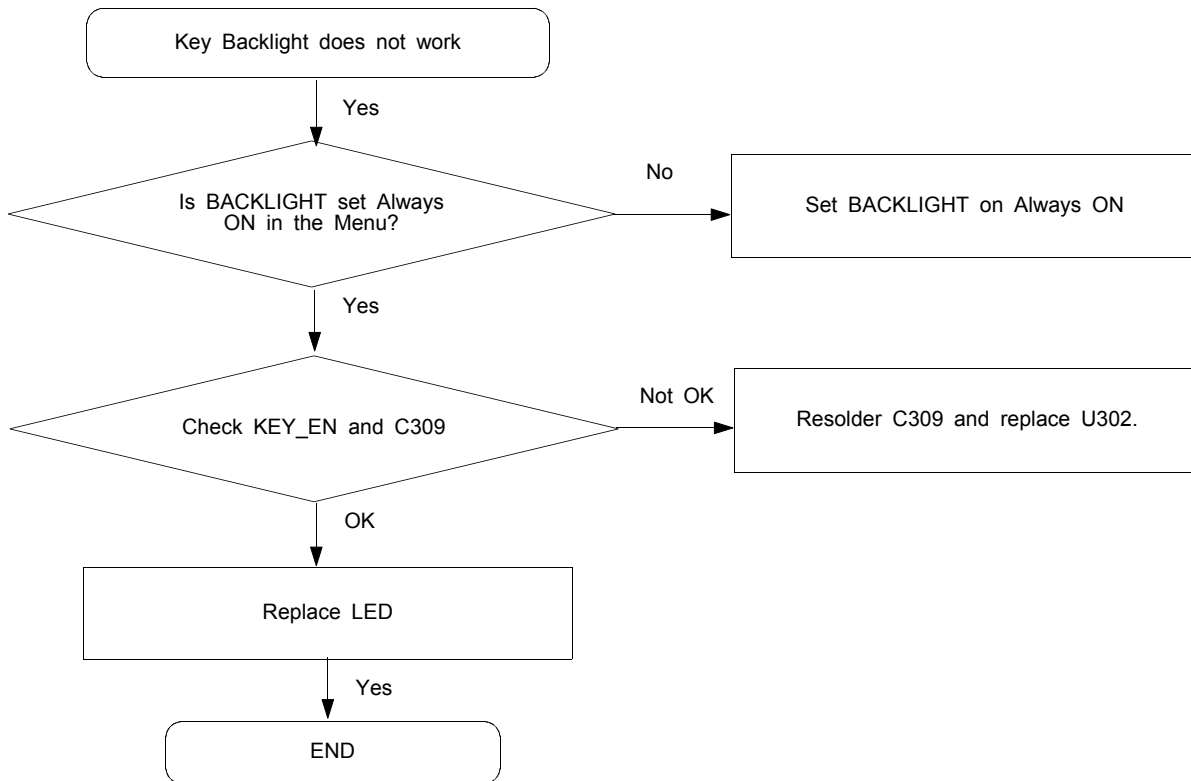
Key Backlight does not work

Yes

Is BACKLIGHT set Always ON in the Menu?

No

Set BACKLIGHT on Always ON

Yes

Check KEY_EN and C309

Not OK

Resolder C309 and replace U302.

OK

Replace LED

Yes

END